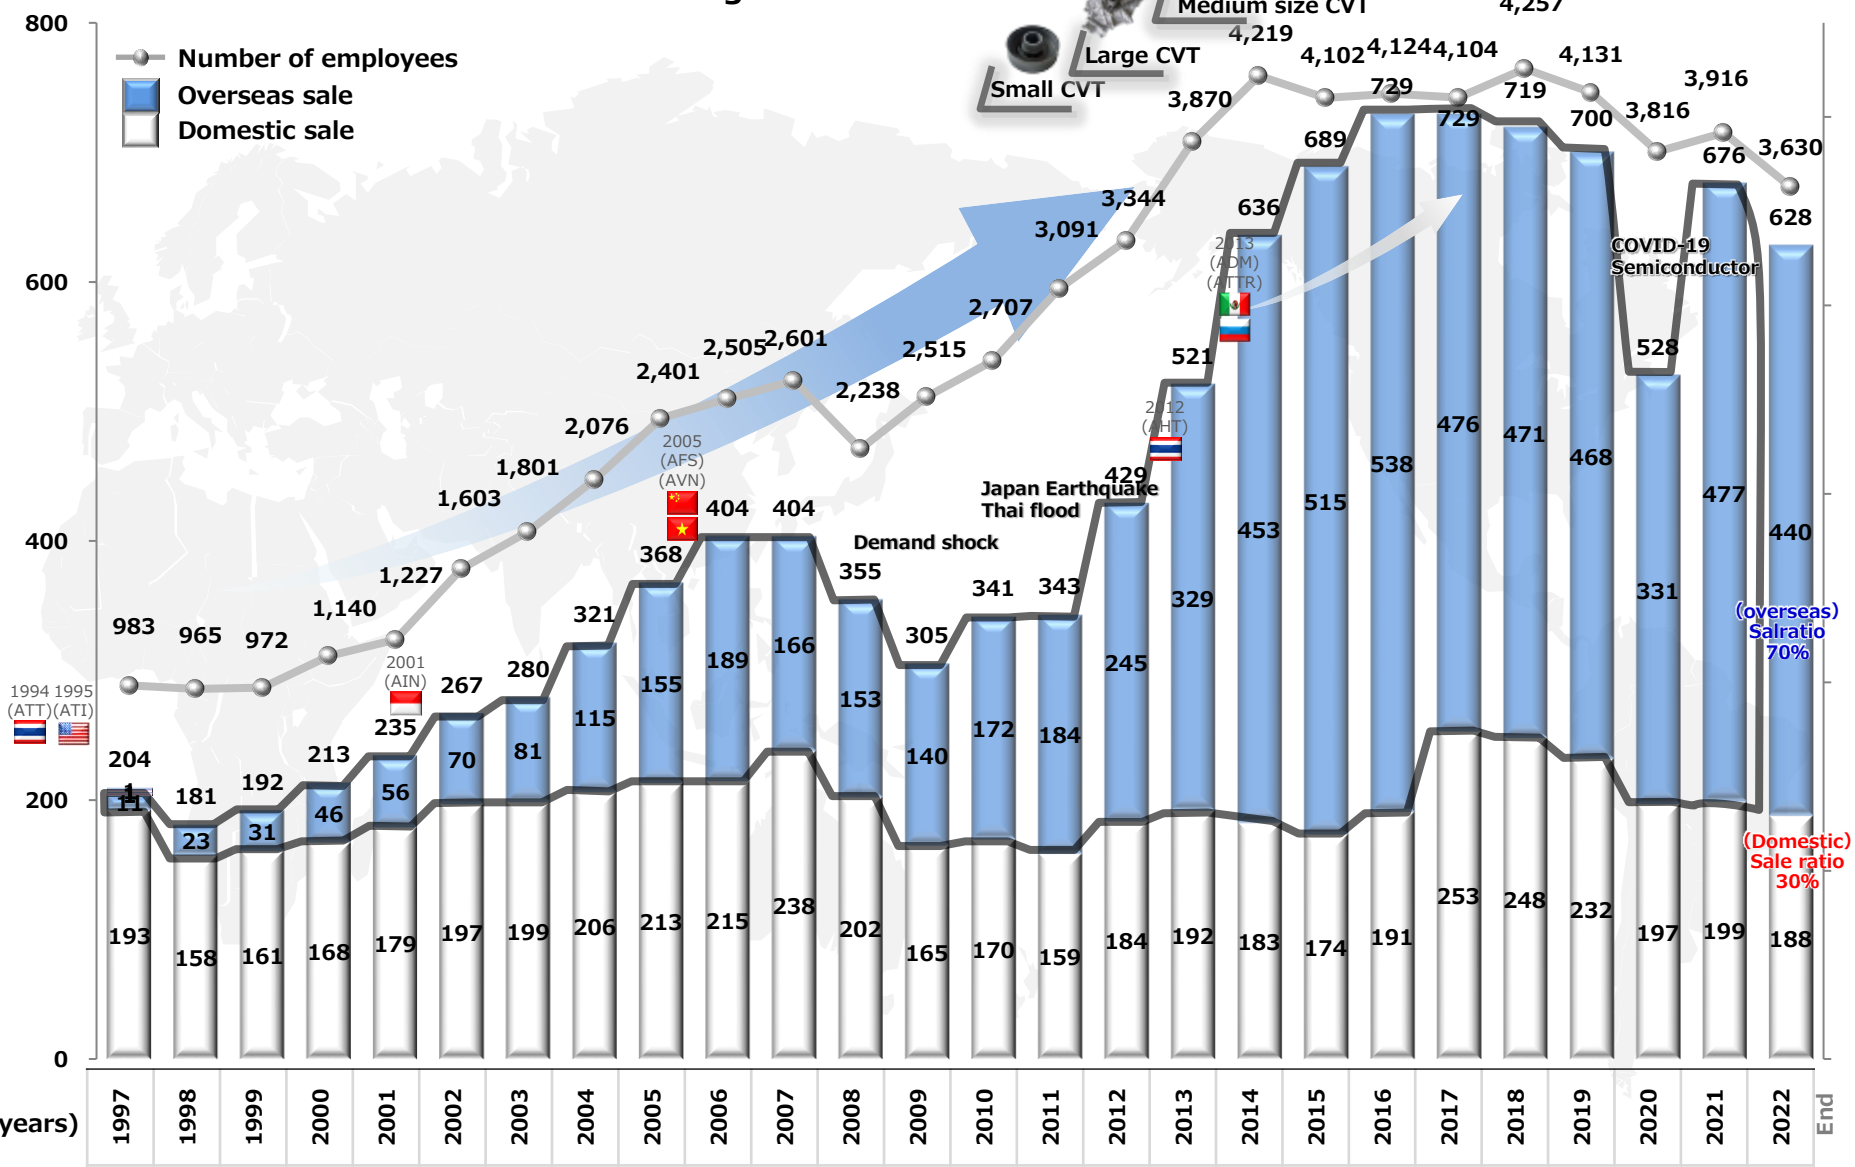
800
600
400
200
0

Number of employees
Overseas sale
Domestic sale

Small CVT
Large CVT
Medium size CVT

1994 1995
(ATT)(ATI)
2001
(AIN)
2005
(AFS)
(AVN)
2012
(AHT)
2013
(ADM)
(ATTR)

983 965 972 1,140 1,227 1,603 1,801 2,076 2,401 2,505 2,601 2,238 2,515 2,707 3,091 3,344 3,870 4,219 4,102 4,124 4,104 4,257 4,131 3,816 3,916 3,630

204 181 192 213 235 267 280 321 368 404 404 355 305 341 343 429 521 636 689 729 729 719 700 528 676 628

11 23 31 46 56 70 81 115 155 189 166 153 140 172 184 245 329 453 515 538 476 471 468 331 477 440

193 158 161 168 179 197 199 206 213 215 238 202 165 170 159 184 192 183 174 191 253 248 232 197 199 188

Demand shock
Japan Earthquake
Thai flood
COVID-19
Semiconductor

(overseas)
Salratio
70%
(Domestic)
Sale ratio
30%

(years) 1997 1998 1999 2000 2001 2002 2003 2004 2005 2006 2007 2008 2009 2010 2011 2012 2013 2014 2015 2016 2017 2018 2019 2020 2021 2022 End